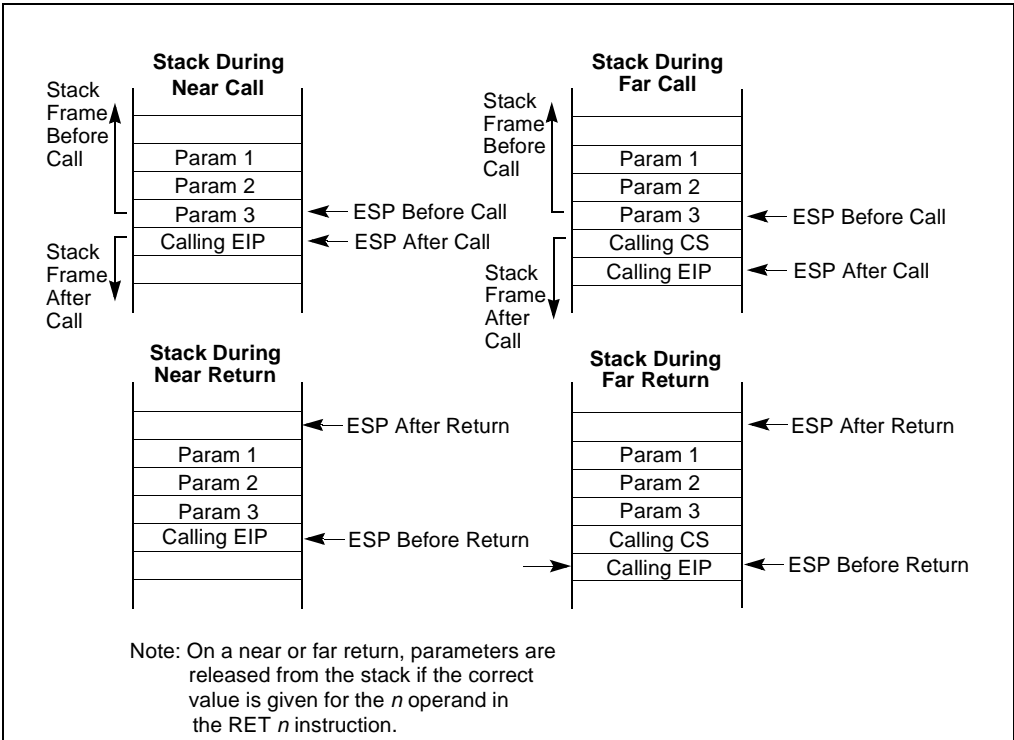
Stack During Near Call

Stack Frame Before Call

Param 1
Param 2
Param 3
Calling EIP

ESP Before Call
ESP After Call

Stack Frame After Call

Stack During Far Call

Stack Frame Before Call

Param 1
Param 2
Param 3
Calling CS
Calling EIP

ESP Before Call
ESP After Call

Stack Frame After Call

Stack During Near Return

ESP After Return

Param 1
Param 2
Param 3
Calling EIP

ESP Before Return

Stack During Far Return

ESP After Return

Param 1
Param 2
Param 3
Calling CS
Calling EIP

ESP Before Return

Note: On a near or far return, parameters are released from the stack if the correct value is given for the *n* operand in the RET *n* instruction.